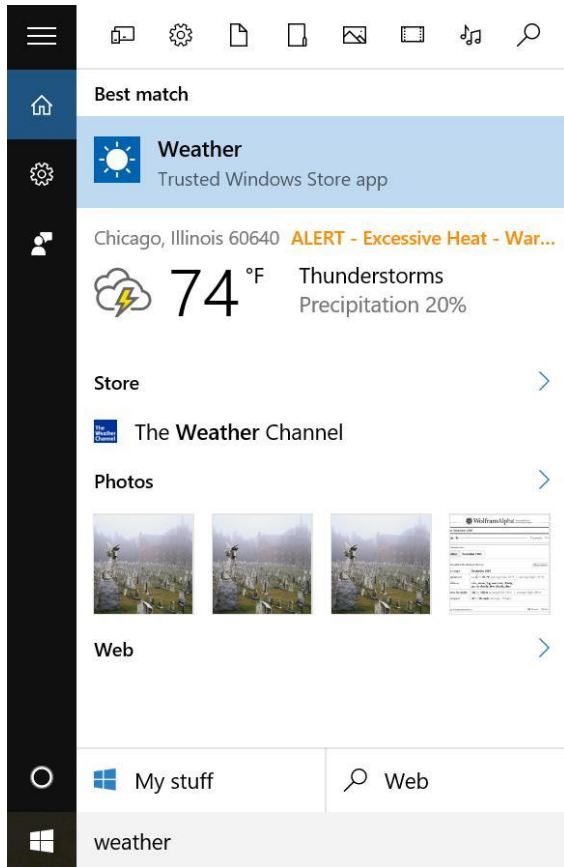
Best match

Weather
Trusted Windows Store app

Chicago, Illinois 60640 ALERT - Excessive Heat - War...

74 °F Thunderstorms
Precipitation 20%

Store

The Weather Channel

Photos

WolframAlpha

Web

My stuff

Web

weather